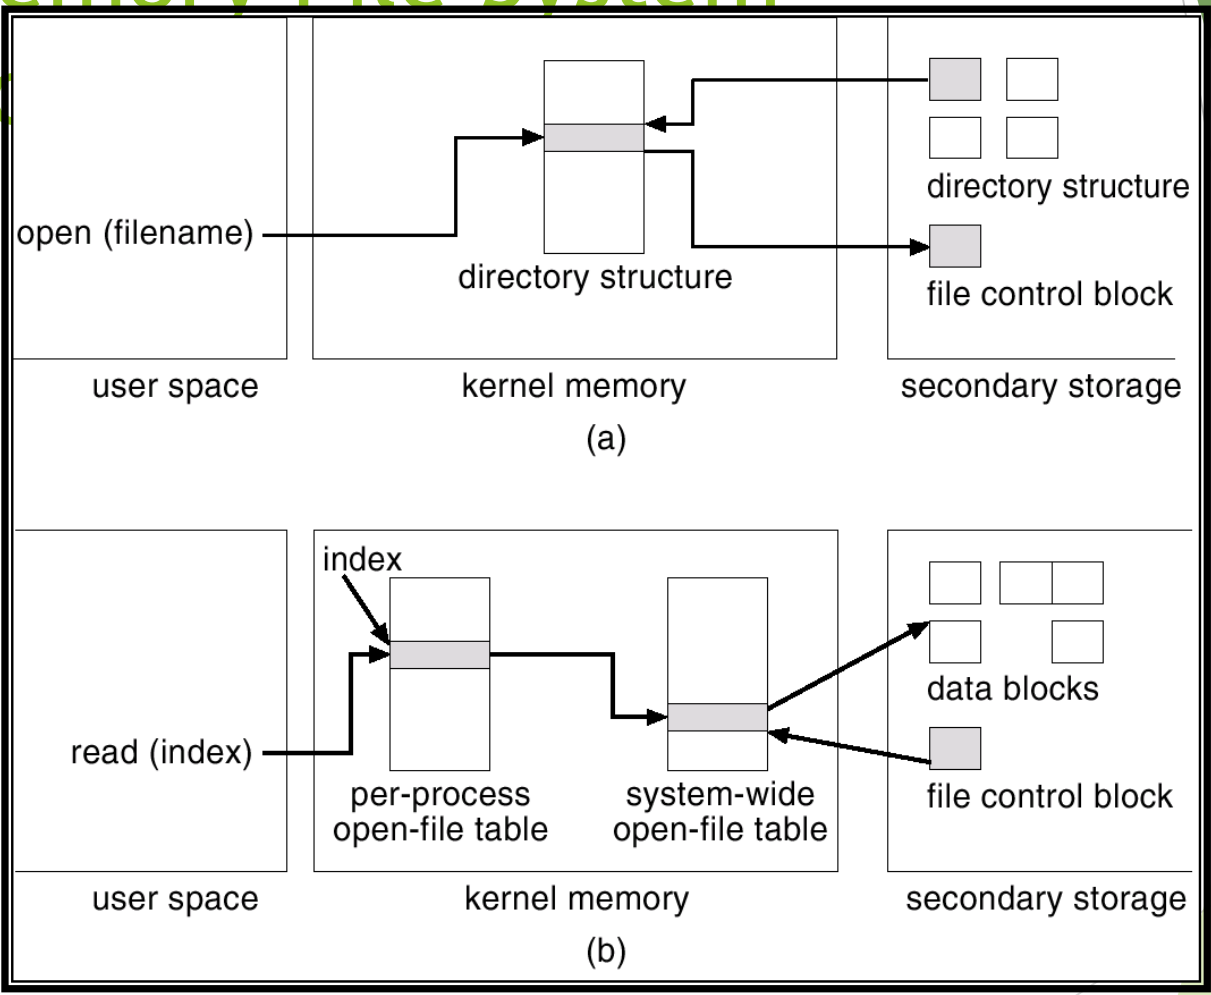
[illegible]

open (filename)

directory structure

directory structure

file control block

user space

kernel memory

secondary storage

(a)

index

read (index)

per-process open-file table

system-wide open-file table

data blocks

file control block

user space

kernel memory

secondary storage

(b)